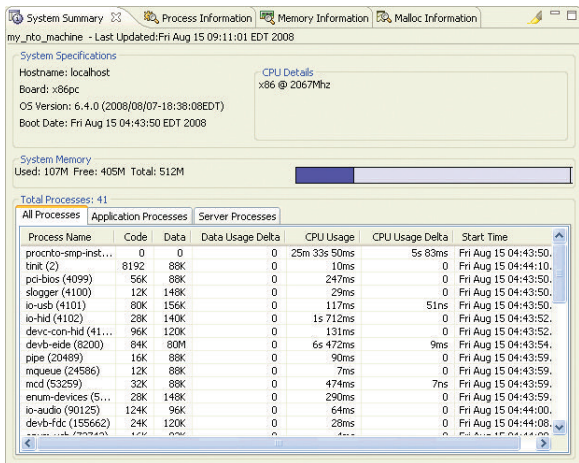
System Summary ☒ | Process Information | Memory Information | Malloc Information

my_nto_machine - Last Updated:Fri Aug 15 09:11:01 EDT 2008

System Specifications

Hostname: localhost

Board: x86pc

OS Version: 6.4.0 (2008/08/07-18:38:08EDT)

Boot Date: Fri Aug 15 04:43:50 EDT 2008

CPU Details

x86 @ 2067Mhz

System Memory

Used: 107M Free: 405M Total: 512M

Total Processes: 41

All Processes | Application Processes | Server Processes

| Process Name | Code | Data | Data Usage Delta | CPU Usage | CPU Usage Delta | Start Time |
|---|---|---|---|---|---|---|
| procnto-smp-inst... | 0 | 0 | 0 | 25m 33s 50ms | 5s 83ms | Fri Aug 15 04:43:50. |
| tinit (2) | 8192 | 88K | 0 | 10ms | 0 | Fri Aug 15 04:44:10. |
| pci-bios (4099) | 56K | 88K | 0 | 247ms | 0 | Fri Aug 15 04:43:50. |
| slogger (4100) | 12K | 148K | 0 | 29ms | 0 | Fri Aug 15 04:43:50. |
| io-usb (4101) | 80K | 156K | 0 | 117ms | 51ns | Fri Aug 15 04:43:50. |
| io-hid (4102) | 28K | 140K | 0 | 1s 712ms | 0 | Fri Aug 15 04:43:52. |
| devc-con-hid (41... | 96K | 120K | 0 | 131ms | 0 | Fri Aug 15 04:43:52. |
| devb-eide (8200) | 84K | 80M | 0 | 6s 472ms | 9ms | Fri Aug 15 04:43:54. |
| pipe (20489) | 16K | 88K | 0 | 90ms | 0 | Fri Aug 15 04:43:59. |
| mqueue (24586) | 12K | 88K | 0 | 7ms | 0 | Fri Aug 15 04:43:59. |
| mcd (53259) | 32K | 88K | 0 | 474ms | 7ns | Fri Aug 15 04:43:59. |
| enum-devices (5... | 28K | 148K | 0 | 290ms | 0 | Fri Aug 15 04:43:59. |
| io-audio (90125) | 124K | 96K | 0 | 64ms | 0 | Fri Aug 15 04:44:00. |
| devb-fdc (155662) | 24K | 120K | 0 | 28ms | 0 | Fri Aug 15 04:44:08. |
| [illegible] | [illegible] | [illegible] | 0 | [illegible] | 0 | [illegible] |